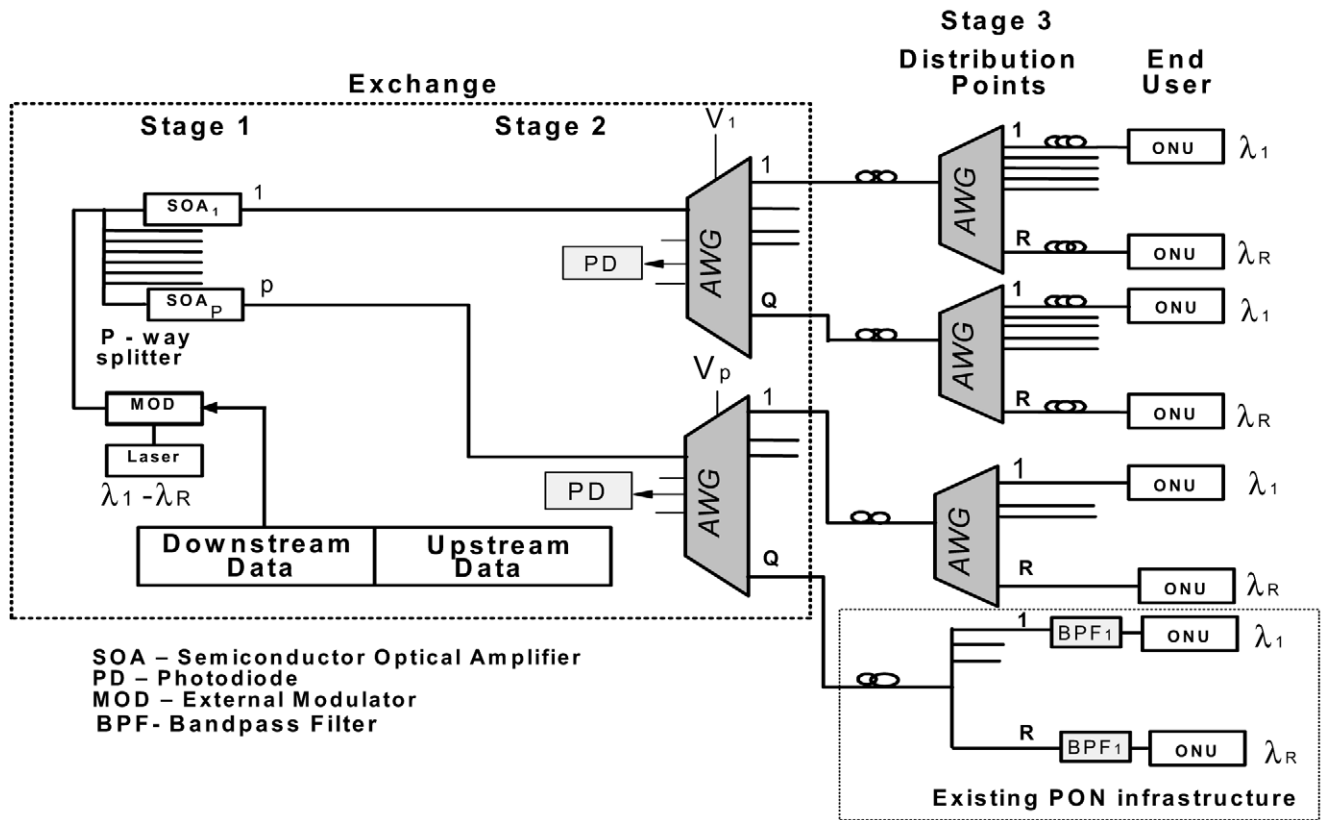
Stage 3

Distribution Points

End User

Exchange

Stage 1

Stage 2

$V_1$

1

$SOA_1$

1

AWG

PD

$SOA_P$

p

Q

P - way splitter

$V_p$

1

MOD

Laser

$\lambda_1 - \lambda_R$

PD

AWG

Q

Downstream Data

Upstream Data

1

AWG

R

ONU $\lambda_1$

ONU $\lambda_R$

1

AWG

R

ONU $\lambda_1$

ONU $\lambda_R$

1

AWG

R

ONU $\lambda_1$

ONU $\lambda_R$

1

$BPF_1$

ONU $\lambda_1$

R

$BPF_1$

ONU $\lambda_R$

Existing PON infrastructure

SOA – Semiconductor Optical Amplifier
PD – Photodiode
MOD – External Modulator
BPF- Bandpass Filter